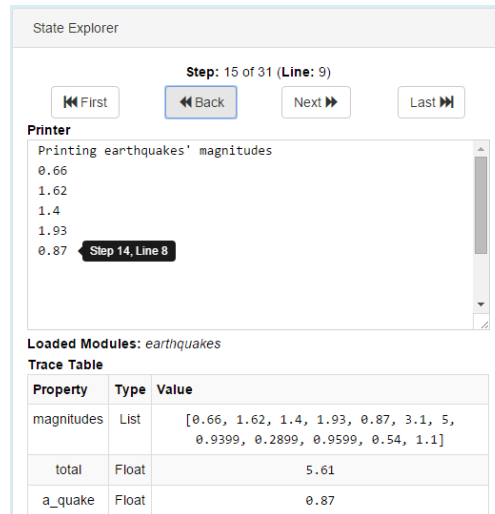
State Explorer

Step: 15 of 31 (Line: 9)

First
Back
Next
Last

Printer

Printing earthquakes' magnitudes
0.66
1.62
1.4
1.93
0.87

Step 14, Line 8

Loaded Modules: earthquakes

Trace Table

| Property | Type | Value |
|---|---|---|
| magnitudes | List | [0.66, 1.62, 1.4, 1.93, 0.87, 3.1, 5, 0.9399, 0.2899, 0.9599, 0.54, 1.1] |
| total | Float | 5.61 |
| a_quake | Float | 0.87 |